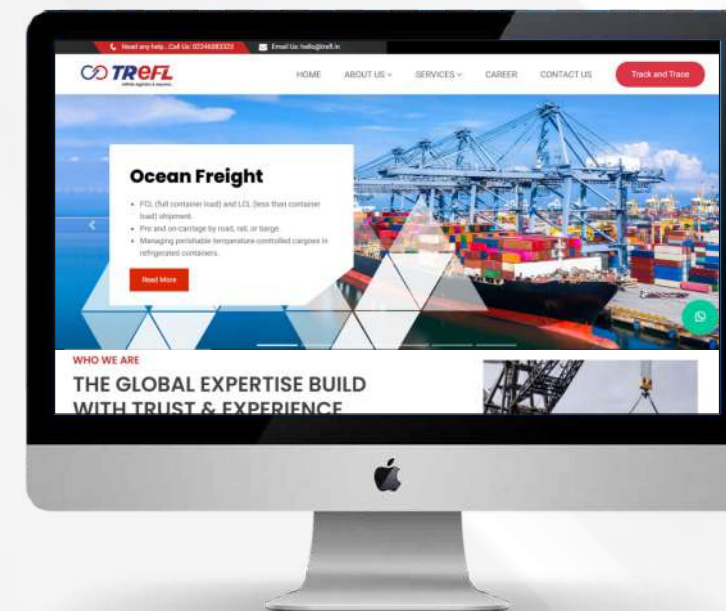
Need any help...Call Us: 02246083323 Email Us: hello@trefl.in

TREFL
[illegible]

HOME ABOUT US SERVICES CAREER CONTACT US Track and Trace

Ocean Freight

- FCL (full container load) and LCL (less than container load) shipment.
- Pre and on-carriage by road, rail, or barge.
- Managing perishable temperature-controlled cargoes in refrigerated containers.

Read More

WHO WE ARE

THE GLOBAL EXPERTISE BUILD WITH TRUST & EXPERIENCE